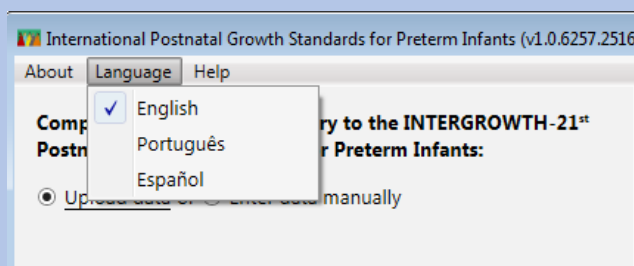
International Postnatal Growth Standards for Preterm Infants (v1.0.6257.2516

About Language Help

English
Português
Español

Comp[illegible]ry to the INTERGROWTH-21$^{st}$
Postn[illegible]r Preterm Infants:

Up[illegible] or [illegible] manually